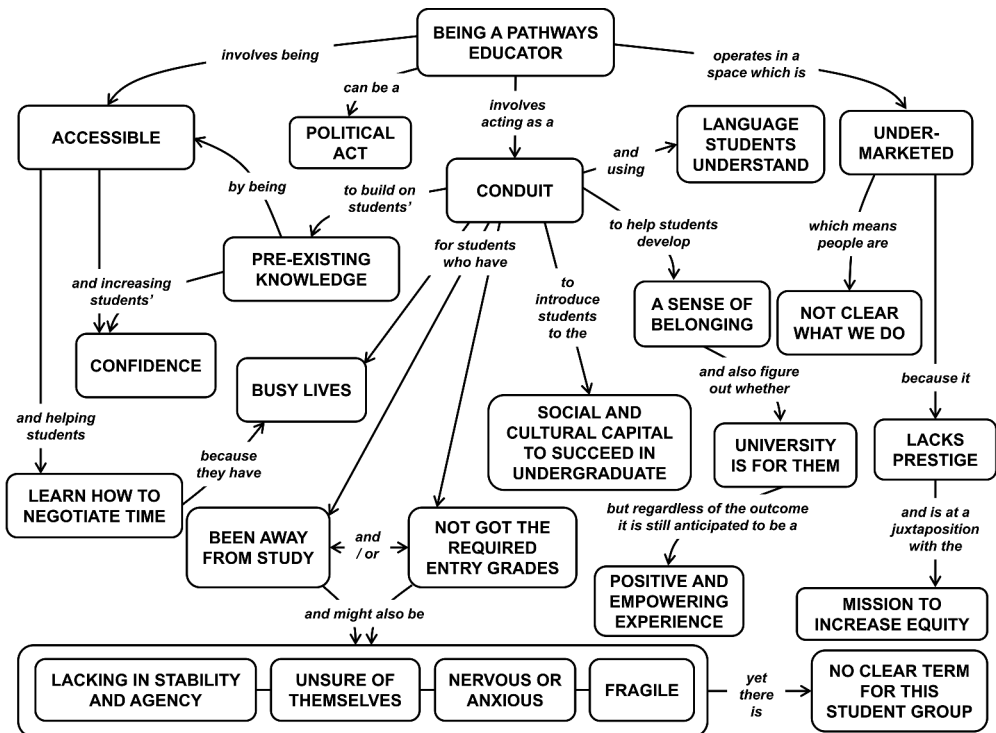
BEING A PATHWAYS EDUCATOR

involves being

ACCESSIBLE

can be a

POLITICAL ACT

involves acting as a

CONDUIT

operates in a space which is

UNDER-MARKETED

and using

LANGUAGE STUDENTS UNDERSTAND

by being

to build on students'

PRE-EXISTING KNOWLEDGE

and increasing students'

CONFIDENCE

for students who have

to help students develop

A SENSE OF BELONGING

which means people are

NOT CLEAR WHAT WE DO

to introduce students to the

BUSY LIVES

and helping students

because they have

LEARN HOW TO NEGOTIATE TIME

and also figure out whether

UNIVERSITY IS FOR THEM

SOCIAL AND CULTURAL CAPITAL TO SUCCEED IN UNDERGRADUATE

because it

LACKS PRESTIGE

and is at a juxtaposition with the

MISSION TO INCREASE EQUITY

BEEN AWAY FROM STUDY

and / or

NOT GOT THE REQUIRED ENTRY GRADES

but regardless of the outcome it is still anticipated to be a

POSITIVE AND EMPOWERING EXPERIENCE

and might also be

LACKING IN STABILITY AND AGENCY

UNSURE OF THEMSELVES

NERVOUS OR ANXIOUS

FRAGILE

yet there is

NO CLEAR TERM FOR THIS STUDENT GROUP